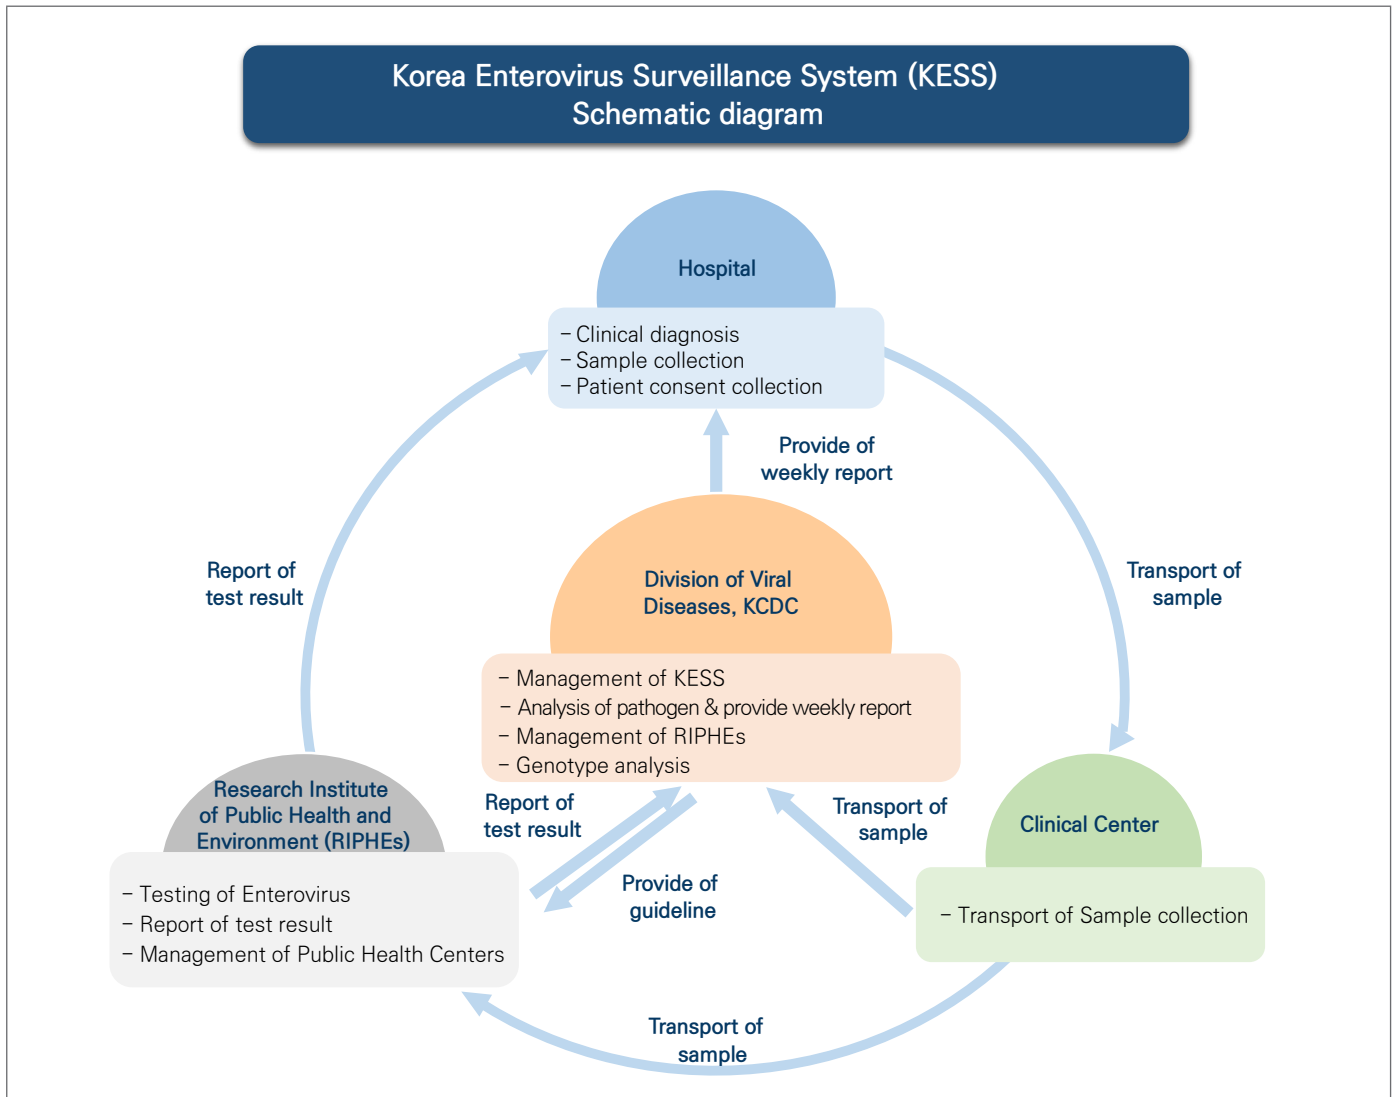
Korea Enterovirus Surveillance System (KESS)
Schematic diagram

Hospital

– Clinical diagnosis
– Sample collection
– Patient consent collection

Provide of weekly report

Report of test result

Transport of sample

Division of Viral Diseases, KCDC

– Management of KESS
– Analysis of pathogen & provide weekly report
– Management of RIPHEs
– Genotype analysis

Research Institute of Public Health and Environment (RIPHEs)

– Testing of Enterovirus
– Report of test result
– Management of Public Health Centers

Report of test result

Provide of guideline

Transport of sample

Clinical Center

– Transport of Sample collection

Transport of sample